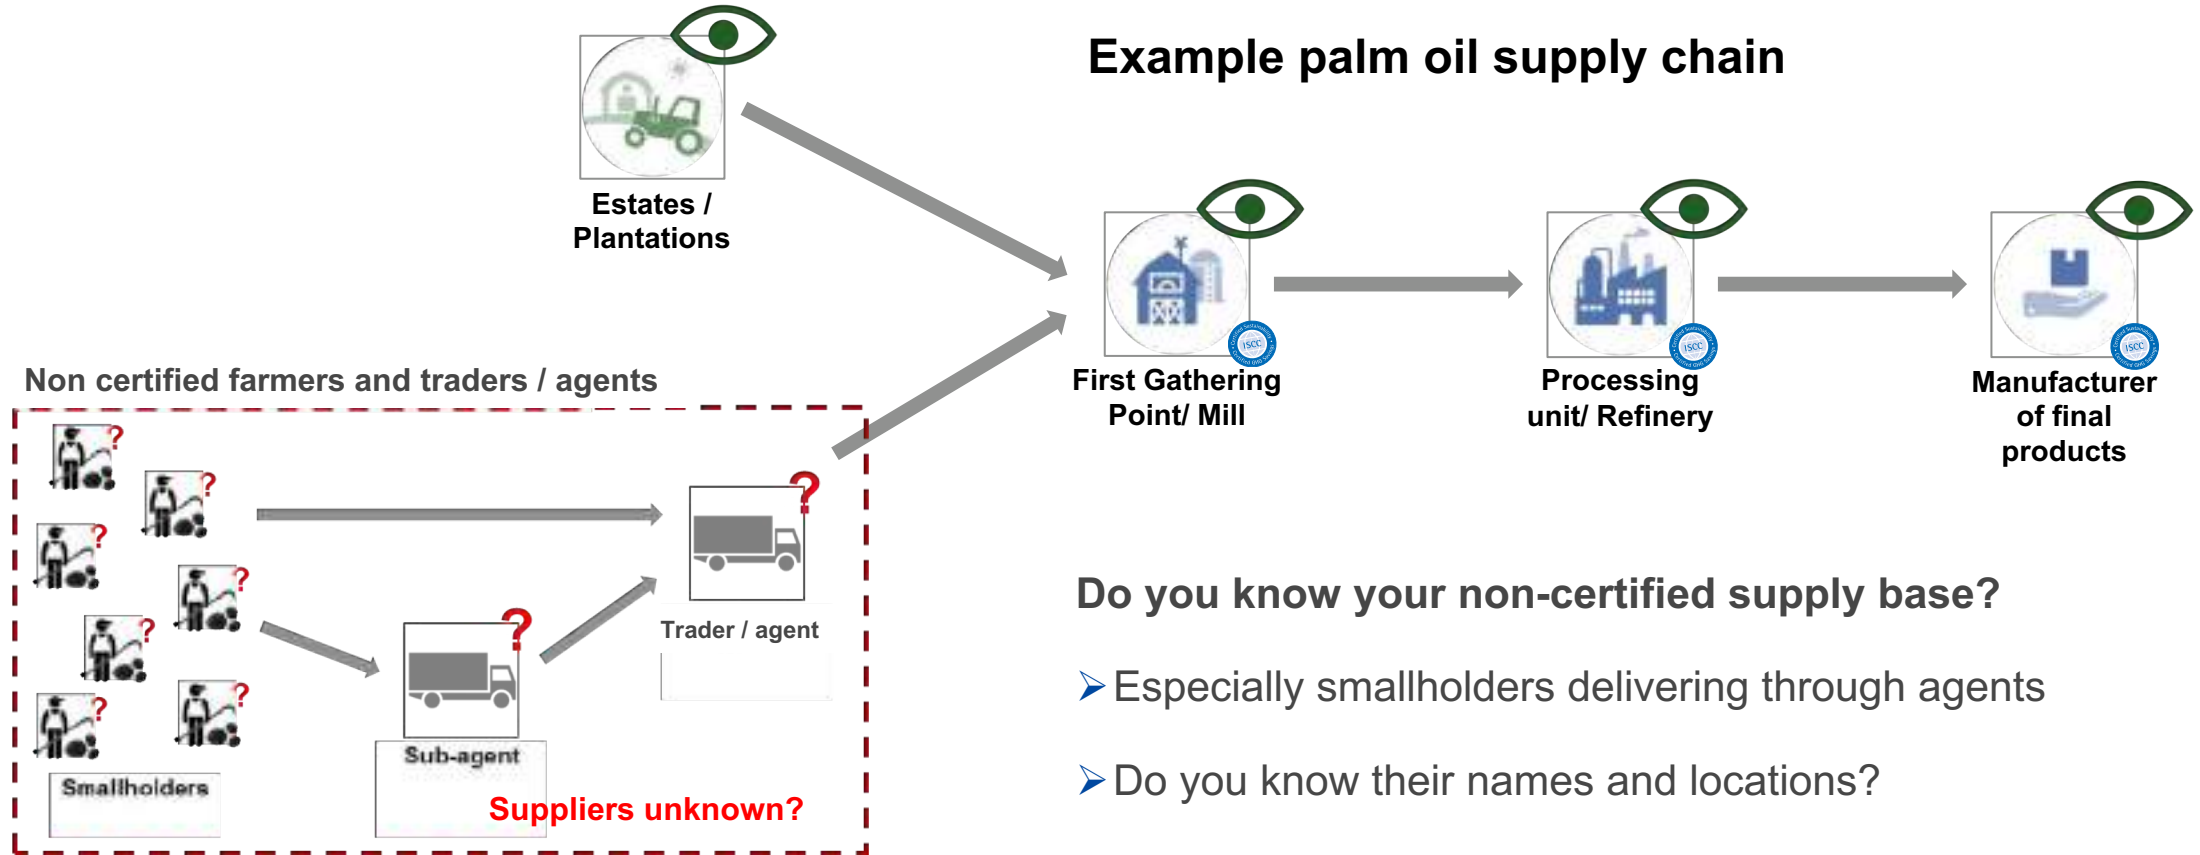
Example palm oil supply chain

Estates / Plantations

First Gathering Point/ Mill

Processing unit/ Refinery

Manufacturer of final products

Non certified farmers and traders / agents

Smallholders

Sub-agent

Trader / agent

Suppliers unknown?

Do you know your non-certified supply base?

Especially smallholders delivering through agents

Do you know their names and locations?